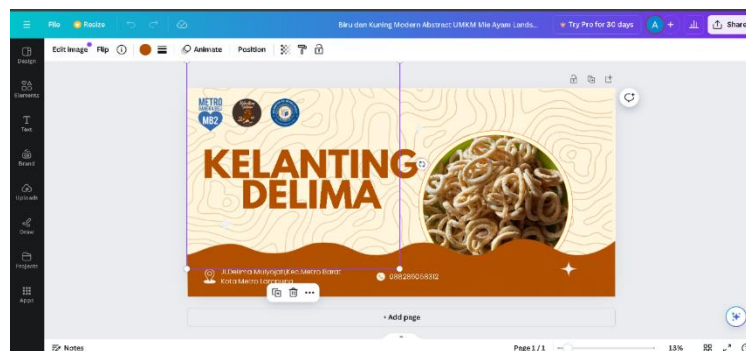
File Resize Biru dan Kuning Modern Abstract UMKM Mie Ayam Lands... Try Pro for 30 days A + Share

Design Elements Text Brand Uploads Draw Projects Apps

Edit image Flip Animate Position

METRO MB2

KELANTING DELIMA

Jl.Delima Mulyojati,Kec.Metro Barat Kota Metro Lampung

088286058312

+ Add page

Notes Page 1 / 1 13%